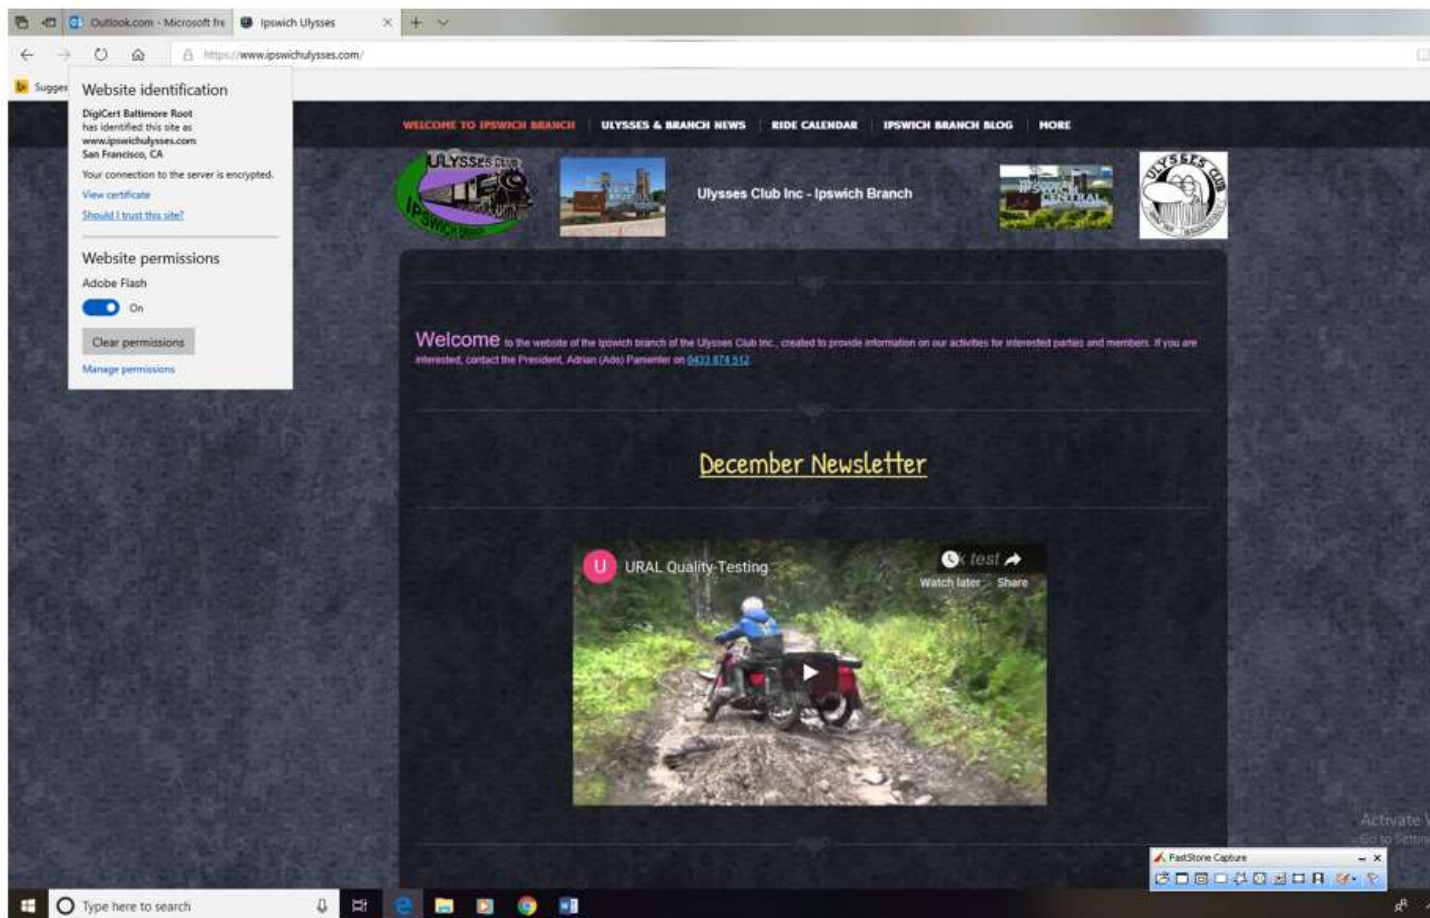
Outlook.com - Microsoft Edge | Ipswich Ulysses

https://www.ipswichulysses.com/

Sugges

Website identification

DigiCert Baltimore Root has identified this site as www.ipswichulysses.com San Francisco, CA

Your connection to the server is encrypted.

View certificate

Should I trust this site?

Website permissions

Adobe Flash

On

Clear permissions

Manage permissions

WELCOME TO IPSWICH BRANCH | ULYSSES & BRANCH NEWS | RIDE CALENDAR | IPSWICH BRANCH BLOG | MORE

ULYSSES CLUB IPSWICH BRANCH

Ulysses Club Inc - Ipswich Branch

ULYSSES CLUB

Welcome to the website of the Ipswich branch of the Ulysses Club Inc., created to provide information on our activities for interested parties and members. If you are interested, contact the President, Adrian (Ado) Pamenter on 0433 874 512

December Newsletter

U URAL Quality-Testing

k test

Watch later Share

Activate W
Go to Settin

FastStone Capture

Type here to search